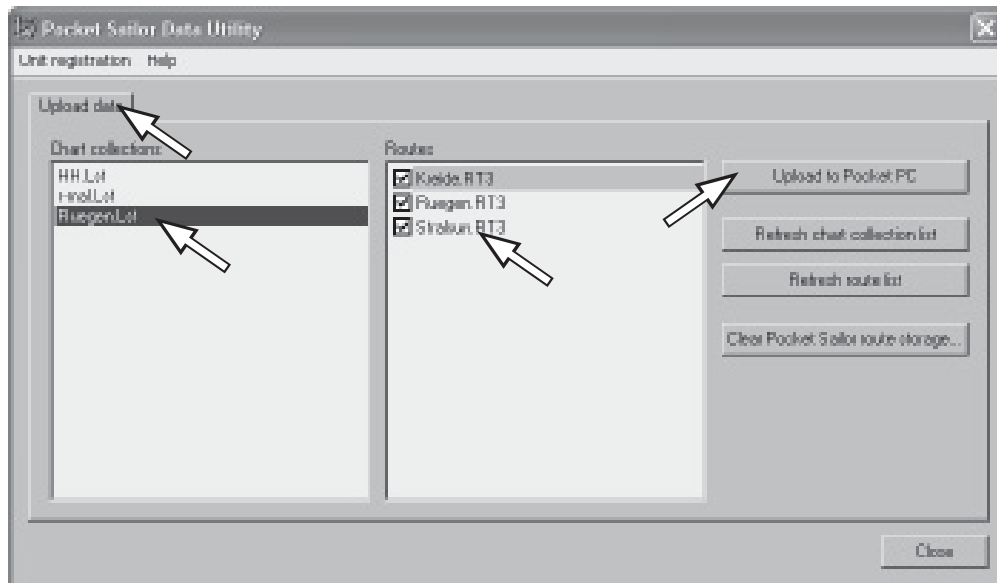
Pocket Sailor Data Utility

Unit registration Help

Upload data

Chart collections:

HH.Lst
Final.Lst
Ruegen.Lst

Routes:

Kreide.RT3
Ruegen.RT3
Stralsun.RT3

Upload to Pocket PC

Refresh chart collection list

Refresh route list

Clear Pocket Sailor route storage...

Close